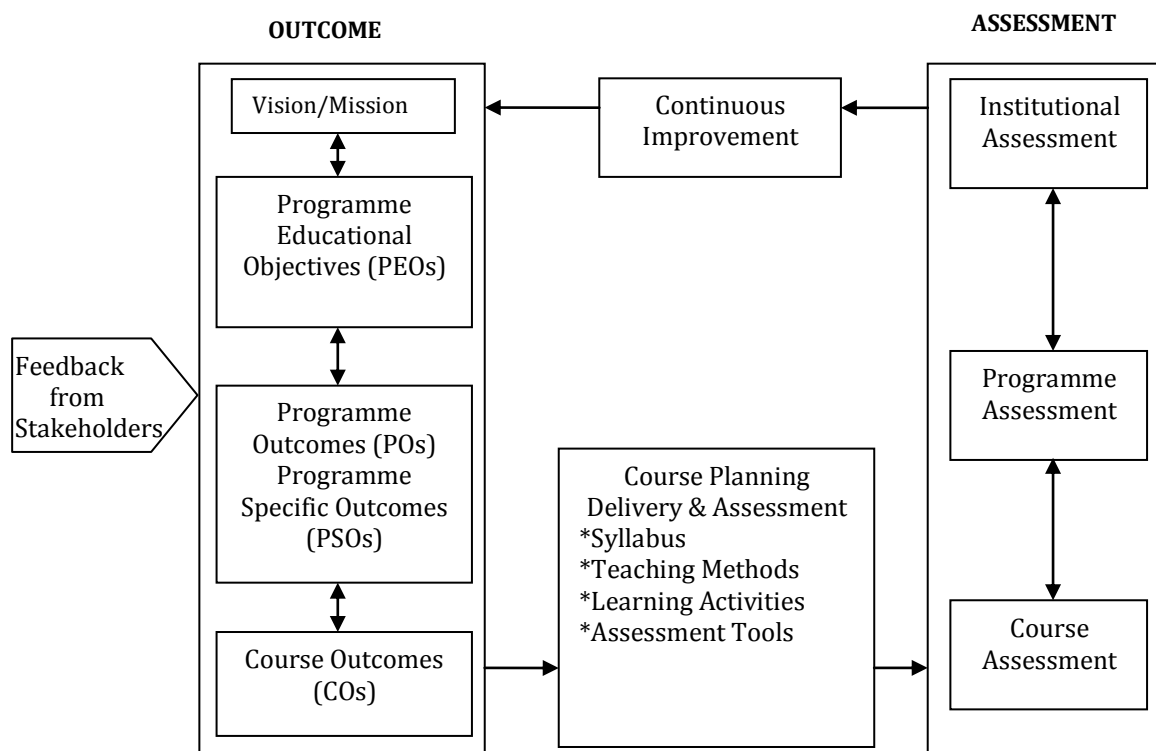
OUTCOME

ASSESSMENT

Vision/Mission

Continuous Improvement

Institutional Assessment

Programme Educational Objectives (PEOs)

Feedback from Stakeholders

Programme Outcomes (POs) Programme Specific Outcomes (PSOs)

Programme Assessment

Course Planning Delivery & Assessment
*Syllabus
*Teaching Methods
*Learning Activities
*Assessment Tools

Course Outcomes (COs)

Course Assessment